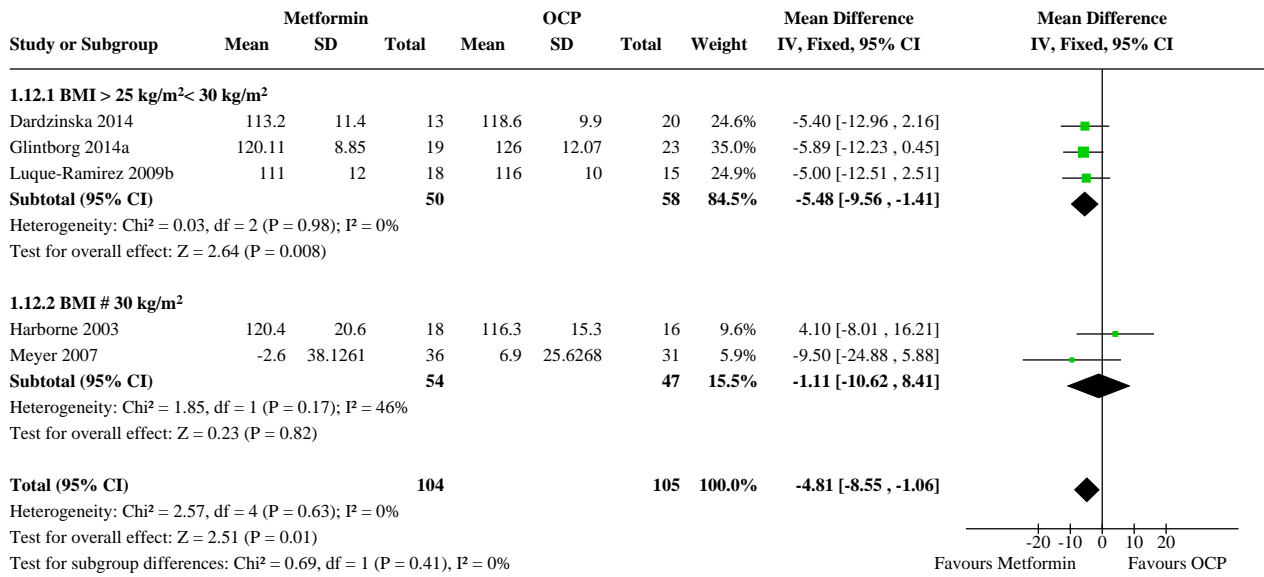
| Study or Subgroup | Metformin Mean | Metformin SD | Metformin Total | OCP Mean | OCP SD | OCP Total | Weight | Mean Difference IV, Fixed, 95% CI | Mean Difference IV, Fixed, 95% CI |
|---|---|---|---|---|---|---|---|---|---|
| **1.12.1 BMI > 25 kg/m²< 30 kg/m²** | | | | | | | | | |
| Dardzinska 2014 | 113.2 | 11.4 | 13 | 118.6 | 9.9 | 20 | 24.6% | -5.40 [-12.96 , 2.16] | |
| Glintborg 2014a | 120.11 | 8.85 | 19 | 126 | 12.07 | 23 | 35.0% | -5.89 [-12.23 , 0.45] | |
| Luque-Ramirez 2009b | 111 | 12 | 18 | 116 | 10 | 15 | 24.9% | -5.00 [-12.51 , 2.51] | |
| **Subtotal (95% CI)** | | | **50** | | | **58** | **84.5%** | **-5.48 [-9.56 , -1.41]** | |
| Heterogeneity: Chi² = 0.03, df = 2 (P = 0.98); I² = 0% | | | | | | | | | |
| Test for overall effect: Z = 2.64 (P = 0.008) | | | | | | | | | |
| **1.12.2 BMI # 30 kg/m²** | | | | | | | | | |
| Harborne 2003 | 120.4 | 20.6 | 18 | 116.3 | 15.3 | 16 | 9.6% | 4.10 [-8.01 , 16.21] | |
| Meyer 2007 | -2.6 | 38.1261 | 36 | 6.9 | 25.6268 | 31 | 5.9% | -9.50 [-24.88 , 5.88] | |
| **Subtotal (95% CI)** | | | **54** | | | **47** | **15.5%** | **-1.11 [-10.62 , 8.41]** | |
| Heterogeneity: Chi² = 1.85, df = 1 (P = 0.17); I² = 46% | | | | | | | | | |
| Test for overall effect: Z = 0.23 (P = 0.82) | | | | | | | | | |
| **Total (95% CI)** | | | **104** | | | **105** | **100.0%** | **-4.81 [-8.55 , -1.06]** | |
| Heterogeneity: Chi² = 2.57, df = 4 (P = 0.63); I² = 0% | | | | | | | | | |
| Test for overall effect: Z = 2.51 (P = 0.01) | | | | | | | | | |
| Test for subgroup differences: Chi² = 0.69, df = 1 (P = 0.41), I² = 0% | | | | | | | | | |

-20 -10 0 10 20
Favours Metformin Favours OCP